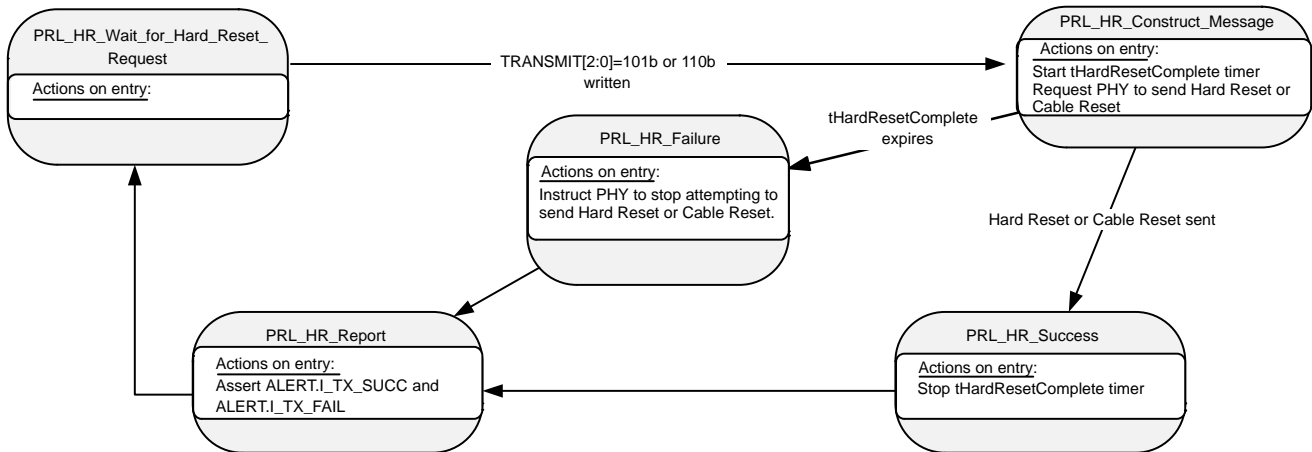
PRL_HR_Wait_for_Hard_Reset_Request

Actions on entry:

TRANSMIT[2:0]=101b or 110b written

PRL_HR_Construct_Message

Actions on entry:
Start tHardResetComplete timer
Request PHY to send Hard Reset or Cable Reset

tHardResetComplete expires

PRL_HR_Failure

Actions on entry:
Instruct PHY to stop attempting to send Hard Reset or Cable Reset.

Hard Reset or Cable Reset sent

PRL_HR_Report

Actions on entry:
Assert ALERT.I_TX_SUCC and ALERT.I_TX_FAIL

PRL_HR_Success

Actions on entry:
Stop tHardResetComplete timer